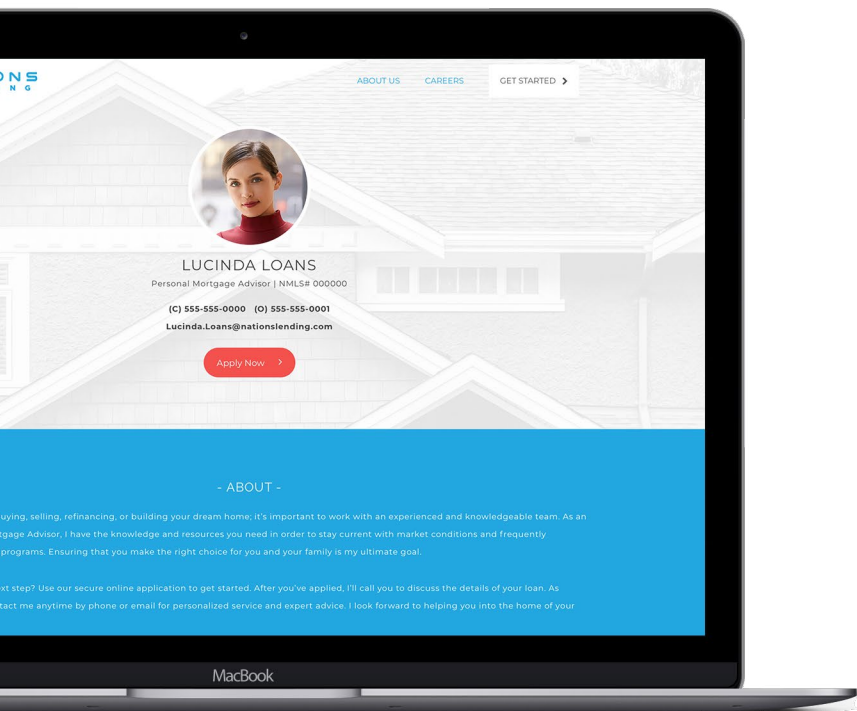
ONS
N G

ABOUT US CAREERS GET STARTED

LUCINDA LOANS
Personal Mortgage Advisor | NMLS# 000000

(C) 555-555-0000 (O) 555-555-0001
Lucinda.Loans@nationslending.com

Apply Now

- ABOUT -

uying, selling, refinancing, or building your dream home; it's important to work with an experienced and knowledgeable team. As an tgage Advisor, I have the knowledge and resources you need in order to stay current with market conditions and frequently programs. Ensuring that you make the right choice for you and your family is my ultimate goal.

xt step? Use our secure online application to get started. After you've applied, I'll call you to discuss the details of your loan. As tact me anytime by phone or email for personalized service and expert advice. I look forward to helping you into the home of your

MacBook